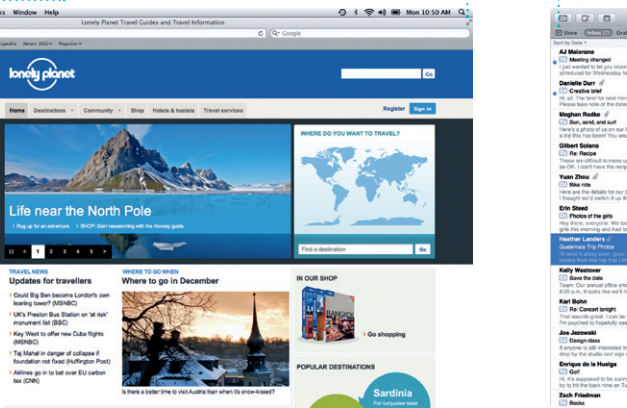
ks Window Help
Mon 10:50 AM
Lonely Planet Travel Guides and Travel Information
Google
Wikipedia News (69) Popular
lonely planet
Go
Home Destinations Community Shop Hotels & hostels Travel services
Register Sign in
WHERE DO YOU WANT TO TRAVEL?
Life near the North Pole
Rug up for an adventure SHOP: Start researching with the Norway guide
11 1 2 3 4 5
Find a destination Go
TRAVEL NEWS
Updates for travellers
Could Big Ben become London's own leaning tower? (MSNBC)
UK's Preston Bus Station on 'at risk' monument list (BBC)
Key West to offer new Cuba flights (MSNBC)
Taj Mahal in danger of collapse if foundation not fixed (Huffington Post)
Airlines go in to bat over EU carbon tax (CNN)
WHERE TO GO WHEN
Where to go in December
Is there a better time to visit Austria than when it's snow-kissed?
IN OUR SHOP
Go shopping
POPULAR DESTINATIONS
Sardinia
Show Inbox
Sort by Date
AJ Malorano
Meeting changed
I just wanted to let you know scheduled for Wednesday
Danielle Durr
Creative brief
Hi, all. The brief for next mo Please take note of the dates
Meghan Radke
Sun, sand, and surf
Here's a photo of us on our t a trip this has been! You wou
Gilbert Solano
Re: Recipe
These are difficult to mess up be OK. I can't have the recipe
Yuan Zhou
Bike ride
Here are the details for our b I thought we'd switch it up th
Erin Steed
Photos of the girls
Hey there, everyone. We too girls this evening and had to
Heather Landers
Guatemala Trip Photos
Hi everyone, I have some pictures from this trip that I th
Kelly Westover
Save the date
Team: Our annual office sh 8:00 p.m. It looks like we'll h
Karl Bohn
Re: Concert tonight
That sounds great. I can be I'm psyched to hopefully see
Joe Jezowski
Design class
If anyone is still interested in drop by the studio and sign
Enrique de la Huelga
Golf
Hi. It's supposed to be sunny try to hit the back nine on T
Zach Friedman
Books